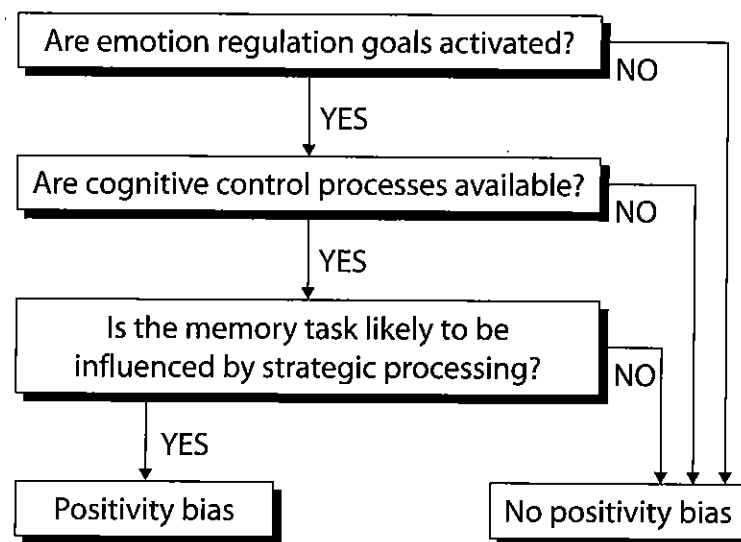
Are emotion regulation goals activated?

NO

YES

Are cognitive control processes available?

NO

YES

Is the memory task likely to be influenced by strategic processing?

NO

YES

Positivity bias

No positivity bias